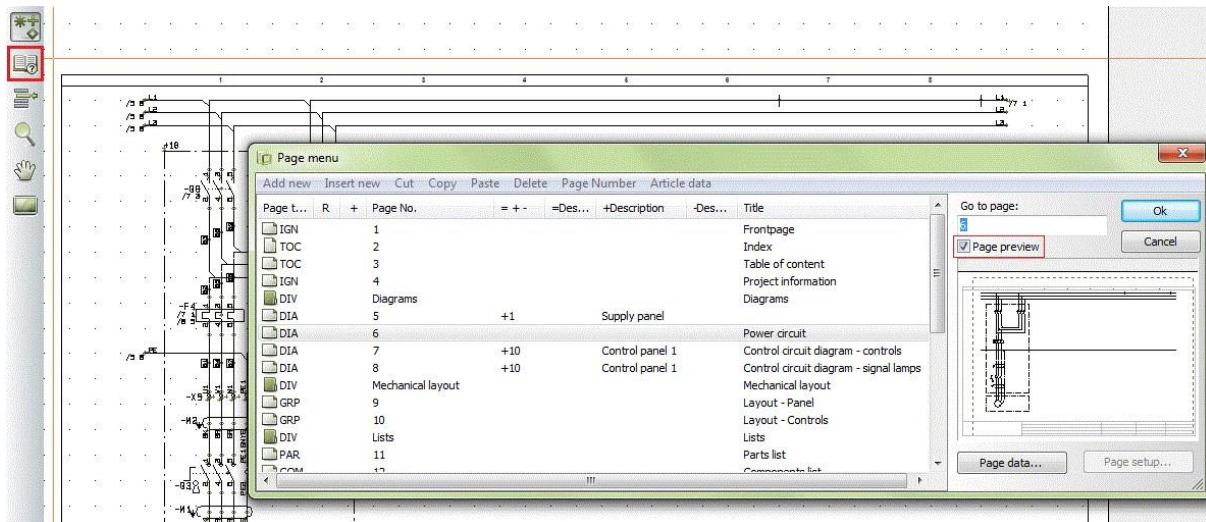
Page menu

Add new Insert new Cut Copy Paste Delete Page Number Article data

| Page t... | R | + | Page No. | = + - | =Des... | +Description | -Des... | Title |
|---|---|---|---|---|---|---|---|---|
| IGN | | | 1 | | | | | Frontpage |
| TOC | | | 2 | | | | | Index |
| TOC | | | 3 | | | | | Table of content |
| IGN | | | 4 | | | | | Project information |
| DIV | | | Diagrams | | | | | Diagrams |
| DIA | | | 5 | +1 | | Supply panel | | |
| DIA | | | 6 | | | | | Power circuit |
| DIA | | | 7 | +10 | | Control panel 1 | | Control circuit diagram - controls |
| DIA | | | 8 | +10 | | Control panel 1 | | Control circuit diagram - signal lamps |
| DIV | | | Mechanical layout | | | | | Mechanical layout |
| GRP | | | 9 | | | | | Layout - Panel |
| GRP | | | 10 | | | | | Layout - Controls |
| DIV | | | Lists | | | | | Lists |
| PAR | | | 11 | | | | | Parts list |
| COM | | | 12 | | | | | Components list |

Go to page:
6
Ok
Cancel
Page preview
Page data...
Page setup...